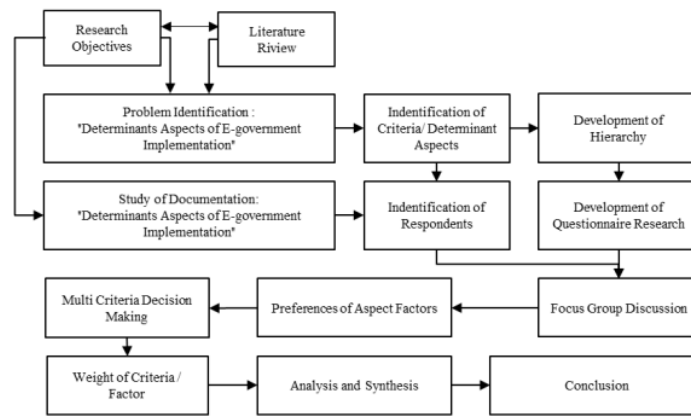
Research Objectives

Literature Riview

Problem Identification : "Determinants Aspects of E-government Implementation"

Indentification of Criteria/ Determinant Aspects

Development of Hierarchy

Study of Documentation: "Determinants Aspects of E-government Implementation"

Indentification of Respondents

Development of Questionnaire Research

Multi Criteria Decision Making

Preferences of Aspect Factors

Focus Group Discussion

Weight of Criteria / Factor

Analysis and Synthesis

Conclusion